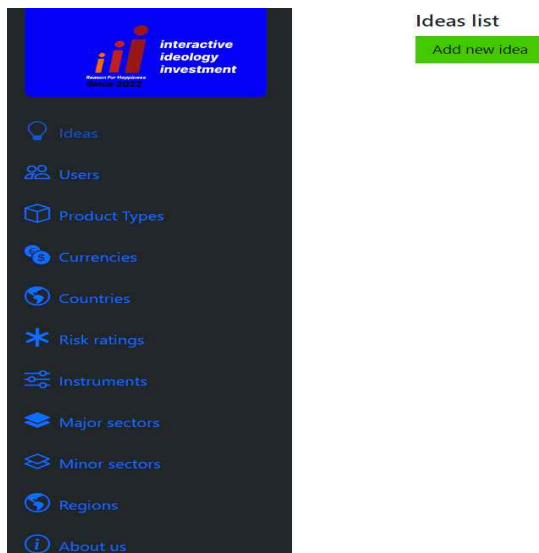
iii interactive ideology investment
Reason For Happiness
Since 2022

Ideas
Users
Product Types
Currencies
Countries
Risk ratings
Instruments
Major sectors
Minor sectors
Regions
About us

Ideas list
Add new idea